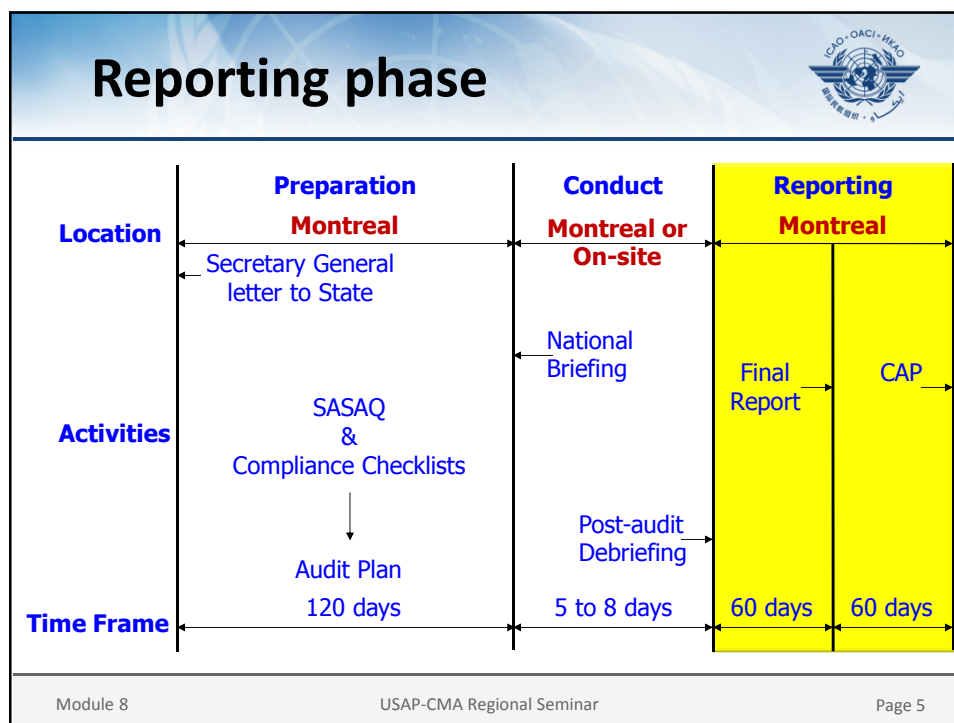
Reporting phase

ICAO • OACI • ИКАО

| | Preparation | Conduct | Reporting | |
|---|---|---|---|---|
| Location | Montreal | Montreal or On-site | Montreal | |
| Activities | Secretary General letter to State<br>SASAQ & Compliance Checklists<br>Audit Plan | National Briefing<br>Post-audit Debriefing | Final Report | CAP |
| Time Frame | 120 days | 5 to 8 days | 60 days | 60 days |

Module 8 USAP-CMA Regional Seminar Page 5